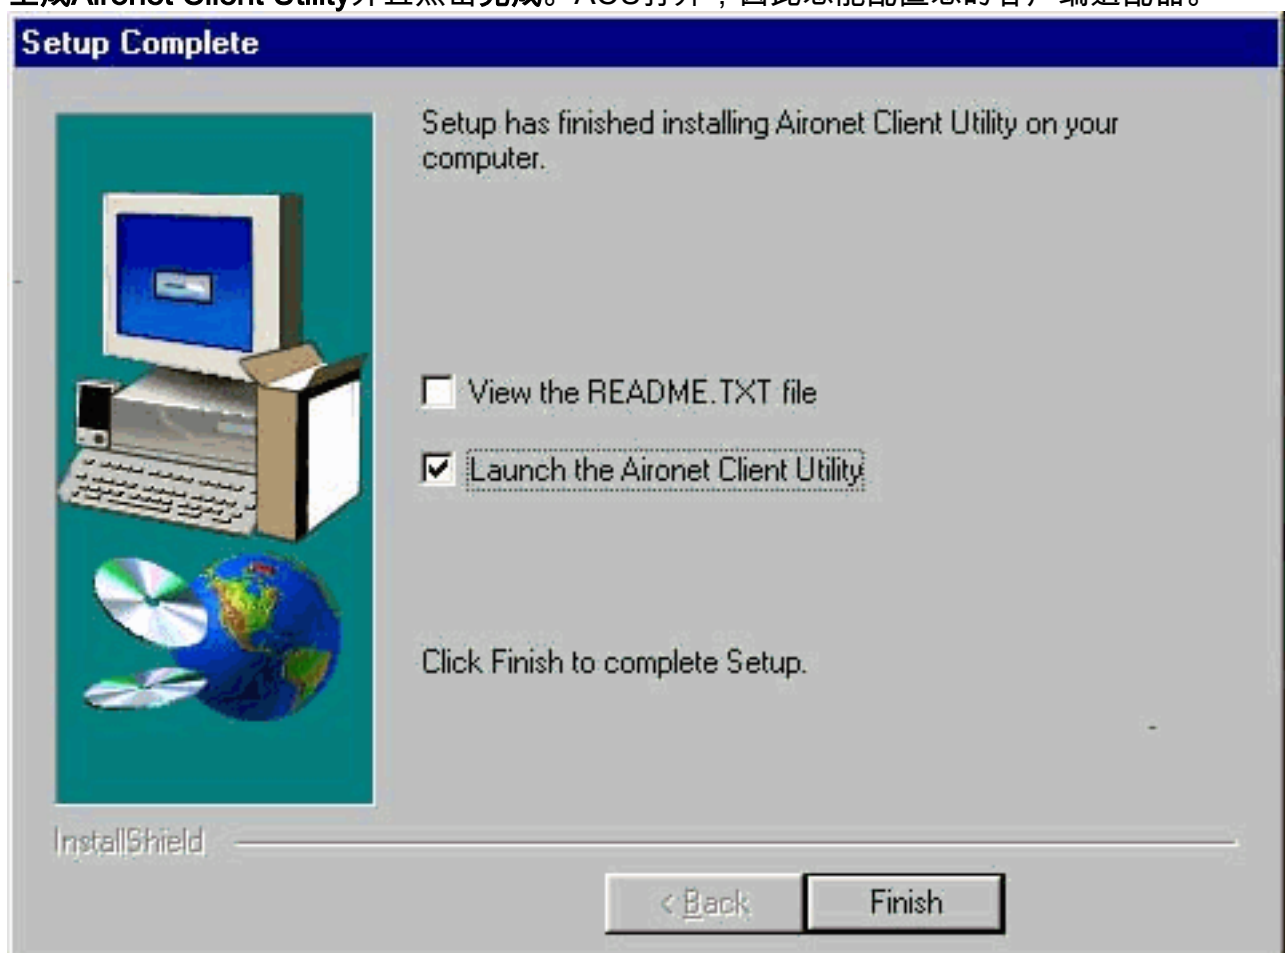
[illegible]Aironet Client Utility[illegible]。ACU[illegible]，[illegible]。

Setup Complete

Setup has finished installing Aironet Client Utility on your computer.

View the README.TXT file

Launch the Aironet Client Utility

Click Finish to complete Setup.

InstallShield

< Back

Finish